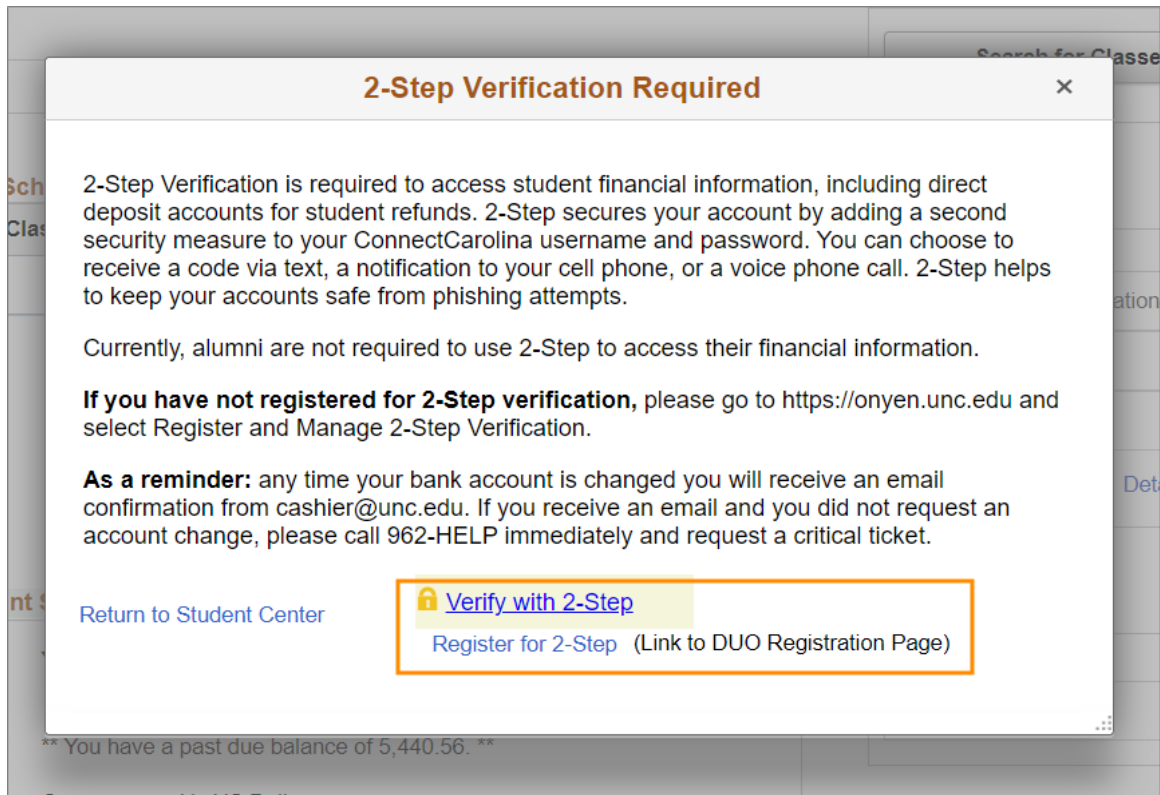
Search for Classes

2-Step Verification Required

×

Sch

Clas

2-Step Verification is required to access student financial information, including direct deposit accounts for student refunds. 2-Step secures your account by adding a second security measure to your ConnectCarolina username and password. You can choose to receive a code via text, a notification to your cell phone, or a voice phone call. 2-Step helps to keep your accounts safe from phishing attempts.

ation

Currently, alumni are not required to use 2-Step to access their financial information.

**If you have not registered for 2-Step verification,** please go to https://onyen.unc.edu and select Register and Manage 2-Step Verification.

**As a reminder:** any time your bank account is changed you will receive an email confirmation from cashier@unc.edu. If you receive an email and you did not request an account change, please call 962-HELP immediately and request a critical ticket.

Deta

nt S

Return to Student Center

Verify with 2-Step

Register for 2-Step (Link to DUO Registration Page)

** You have a past due balance of 5,440.56. **